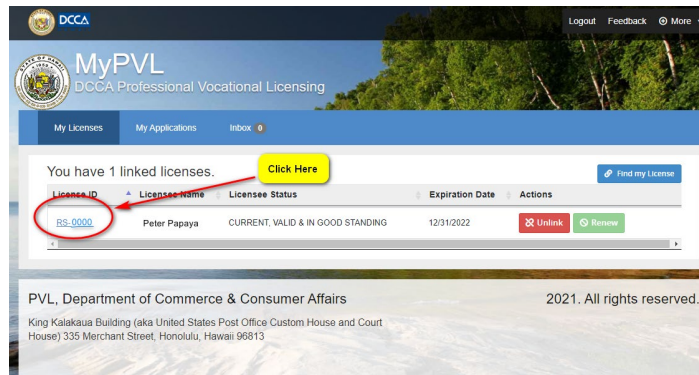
DCCA

Logout Feedback More

MyPVL
DCCA Professional Vocational Licensing

My Licenses My Applications Inbox 0

You have 1 linked licenses.

Click Here

Find my License

| License ID | Licensee Name | Licensee Status | Expiration Date | Actions |
|---|---|---|---|---|
| RS-0000 | Peter Papaya | CURRENT, VALID & IN GOOD STANDING | 12/31/2022 | Unlink Renew |

PVL, Department of Commerce & Consumer Affairs

2021. All rights reserved.

King Kalakaua Building (aka United States Post Office Custom House and Court House) 335 Merchant Street, Honolulu, Hawaii 96813